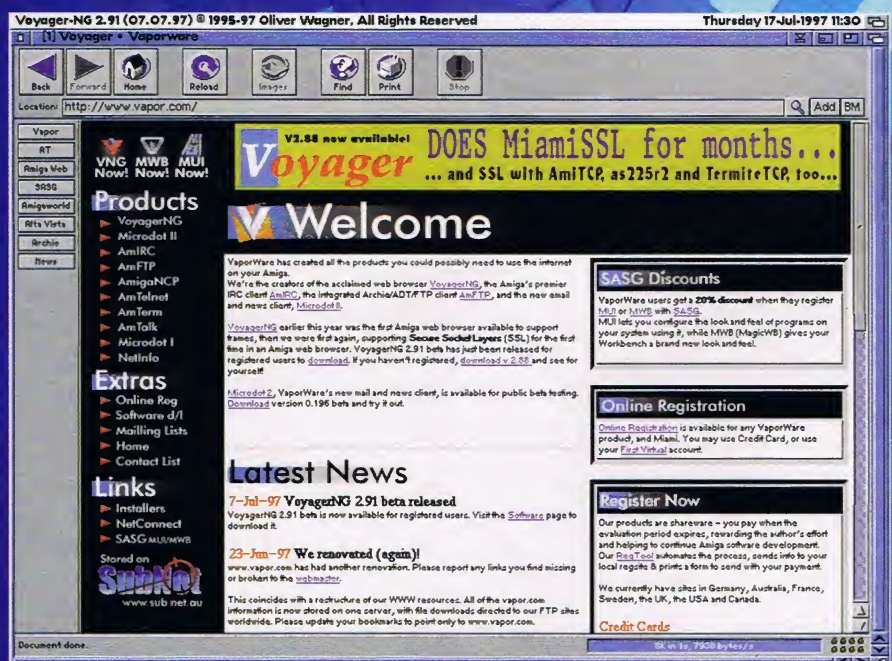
Voyager-NG 2.91 (07.07.97) © 1995-97 Oliver Wagner, All Rights Reserved
Thursday 17-Jul-1997 11:30

[1] Voyager • Vaporware

Back Forward Home Reload Images Find Print Stop

Location: http://www.vapor.com/
Add BM

Vapor
AT
Amiga Web
SASG
Amigaworld
Alta Vista
Archie
News

VNG Now! MWB Now! MUI Now!

Products
VoyagerNG
Microdot II
AmIRC
AmFTP
AmigaNCP
AmTelnet
AmTerm
AmTalk
Microdot I
NetInfo

Extras
Online Reg
Software d/l
Mailling Lists
Home
Contact List

Links
Installers
NetConnect
SASG MUI/MWB

Stored on
SubNet
www.sub.net.au

V2.88 now available!
Voyager
DOES MiamiSSL for months...
... and SSL with AmiTCP, as225r2 and TermiteTCP, too...

Welcome

VaporWare has created all the products you could possibly need to use the internet on your Amiga.
We're the creators of the acclaimed web browser VoyagerNG, the Amiga's premier IRC client AmIRC, the integrated Archie/ADT/FTP client AmFTP, and the new email and news client, Microdot II.

VoyagerNG earlier this year was the first Amiga web browser available to support frames, then we were first again, supporting Secure Socket Layers (SSL) for the first time in an Amiga web browser. VoyagerNG 2.91 beta has just been released for registered users to download. If you haven't registered, download v 2.88 and see for yourself!

Microdot 2, VaporWare's new mail and news client, is available for public beta testing. Download version 0.196 beta and try it out.

Latest News

7-Jul-97 VoyagerNG 2.91 beta released
VoyagerNG 2.91 beta is now available for registered users. Visit the Software page to download it.

23-Jun-97 We renovated (again)!
www.vapor.com has had another renovation. Please report any links you find missing or broken to the webmaster.

This coincides with a restructure of our WWW resources. All of the vapor.com information is now stored on one server, with file downloads directed to our FTP sites worldwide. Please update your bookmarks to point only to www.vapor.com.

SASG Discounts
VaporWare users get a 20% discount when they register MUI or MWB with SASG.
MUI lets you configure the look and feel of programs on your system using it, while MWB (MagicWB) gives your Workbench a brand new look and feel.

Online Registration
Online Registration is available for any VaporWare product, and Miami. You may use Credit Card, or use your First Virtual account.

Register Now
Our products are shareware - you pay when the evaluation period expires, rewarding the author's effort and helping to continue Amiga software development.
Our RegTool automates the process, sends info to your local registe & prints a form to send with your payment.

We currently have sites in Germany, Australia, France, Sweden, the UK, the USA and Canada.

Credit Cards

Document done.
5K in 1s, 7938 bytes/s